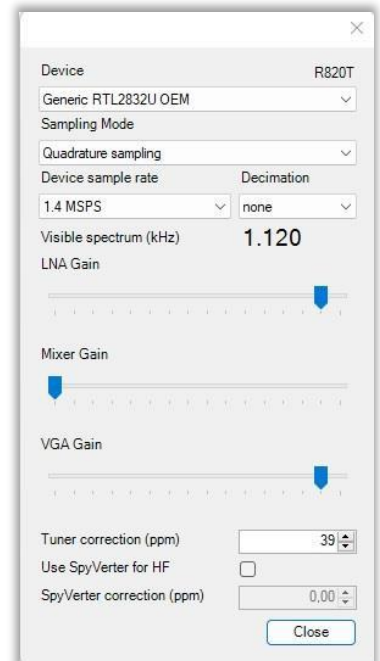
×

Device R820T

Generic RTL2832U OEM

Sampling Mode

Quadrature sampling

Device sample rate Decimation

1.4 MSPS none

Visible spectrum (kHz) 1.120

LNA Gain

Mixer Gain

VGA Gain

Tuner correction (ppm) 39

Use SpyVerter for HF

SpyVerter correction (ppm) 0,00

Close